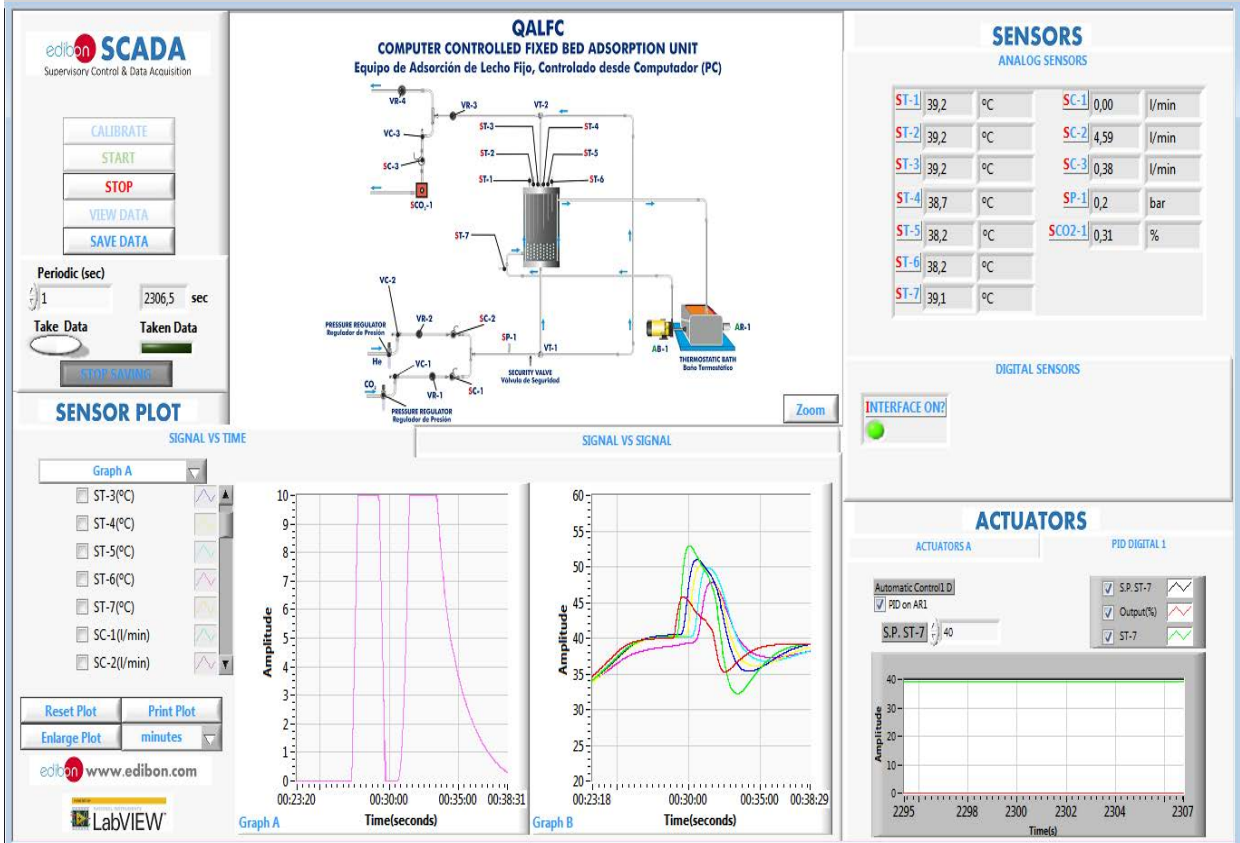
edibon SCADA
Supervisory Control & Data Acquisition

CALIBRATE
START
STOP
VIEW DATA
SAVE DATA

Periodic (sec)
1
2306,5 sec
Take Data
Taken Data
STOP SAVING

QALFC
COMPUTER CONTROLLED FIXED BED ADSORPTION UNIT
Equipo de Adsorción de Lecho Fijo, Controlado desde Computador (PC)

VR-4
VR-3
VT-2
VC-3
SC-3
$SCO_2$-1
ST-3
ST-2
ST-1
ST-4
ST-5
ST-6
ST-7
VC-2
PRESSURE REGULATOR
Regulador de Presión
VR-2
SC-2
He
VC-1
SP-1
VT-1
$CO_2$
VR-1
SC-1
SECURITY VALVE
Válvula de Seguridad
PRESSURE REGULATOR
Regulador de Presión
AB-1
AR-1
THERMOSTATIC BATH
Baño Termostático
Zoom

SENSORS
ANALOG SENSORS
ST-1 39,2 ºC
ST-2 39,2 ºC
ST-3 39,2 ºC
ST-4 38,7 ºC
ST-5 38,2 ºC
ST-6 38,2 ºC
ST-7 39,1 ºC
SC-1 0,00 l/min
SC-2 4,59 l/min
SC-3 0,38 l/min
SP-1 0,2 bar
SCO2-1 0,31 %

DIGITAL SENSORS
INTERFACE ON?

SENSOR PLOT
SIGNAL VS TIME
SIGNAL VS SIGNAL
Graph A
ST-3(ºC)
ST-4(ºC)
ST-5(ºC)
ST-6(ºC)
ST-7(ºC)
SC-1(l/min)
SC-2(l/min)

Reset Plot
Print Plot
Enlarge Plot
minutes

edibon www.edibon.com
LabVIEW

Amplitude
10 9 8 7 6 5 4 3 2 1 0
00:23:20 00:30:00 00:35:00 00:38:31
Time(seconds)
Graph A

Amplitude
60 55 50 45 40 35 30 25 20
00:23:18 00:30:00 00:35:00 00:38:29
Time(seconds)
Graph B

ACTUATORS
ACTUATORS A
PID DIGITAL 1
Automatic Control1 D
PID on AR1
S.P. ST-7 40
S.P. ST-7
Output(%)
ST-7
Amplitude
40 30 20 10 0
2295 2298 2300 2302 2304 2307
Time(s)